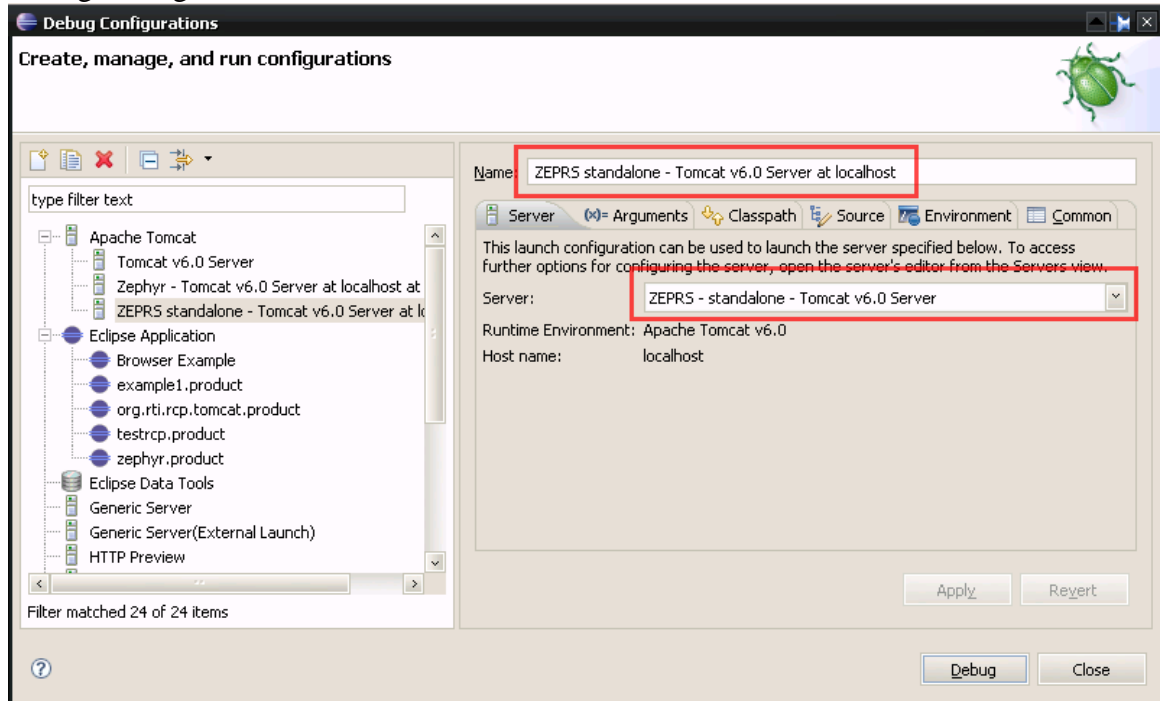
Debug Configurations

Create, manage, and run configurations

type filter text

Apache Tomcat
Tomcat v6.0 Server
Zephyr - Tomcat v6.0 Server at localhost at
ZEPRS standalone - Tomcat v6.0 Server at lo
Eclipse Application
Browser Example
example1.product
org.rti.rcp.tomcat.product
testrcp.product
zephyr.product
Eclipse Data Tools
Generic Server
Generic Server(External Launch)
HTTP Preview

Filter matched 24 of 24 items

Name: ZEPRS standalone - Tomcat v6.0 Server at localhost

Server | (x)= Arguments | Classpath | Source | Environment | Common

This launch configuration can be used to launch the server specified below. To access further options for configuring the server, open the server's editor from the Servers view.

Server: ZEPRS - standalone - Tomcat v6.0 Server

Runtime Environment: Apache Tomcat v6.0

Host name: localhost

Apply Revert

Debug Close